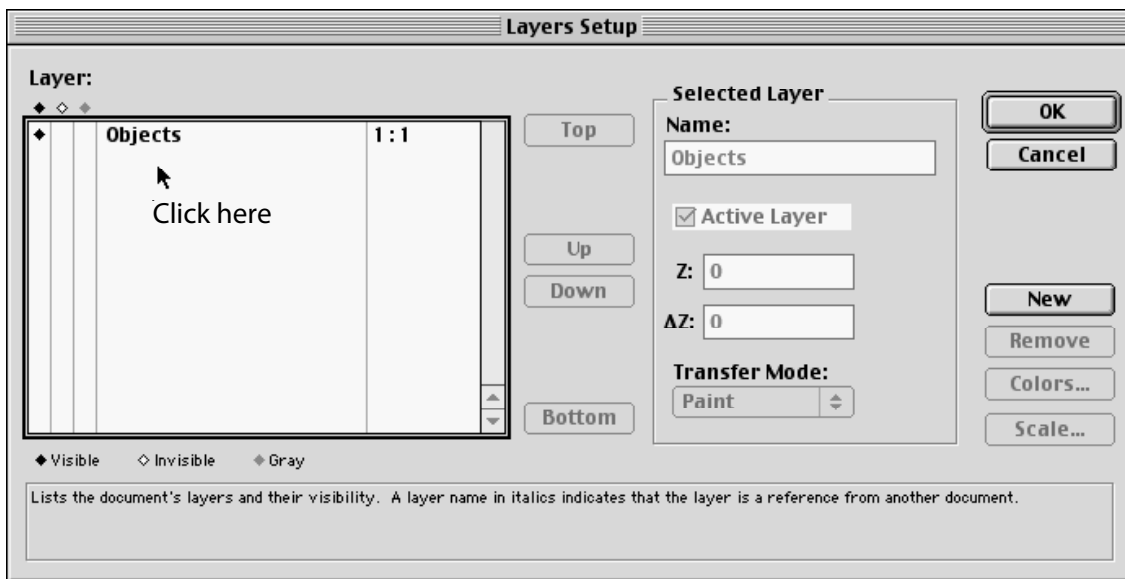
Layers Setup

Layer:

◆ ◇ ◆

◆ Objects 1 : 1

Click here

Top

Up

Down

Bottom

Selected Layer

Name:

Objects

☑ Active Layer

Z: 0

ΔZ: 0

Transfer Mode:

Paint

OK

Cancel

New

Remove

Colors...

Scale...

◆ Visible ◇ Invisible ◆ Gray

Lists the document's layers and their visibility. A layer name in italics indicates that the layer is a reference from another document.